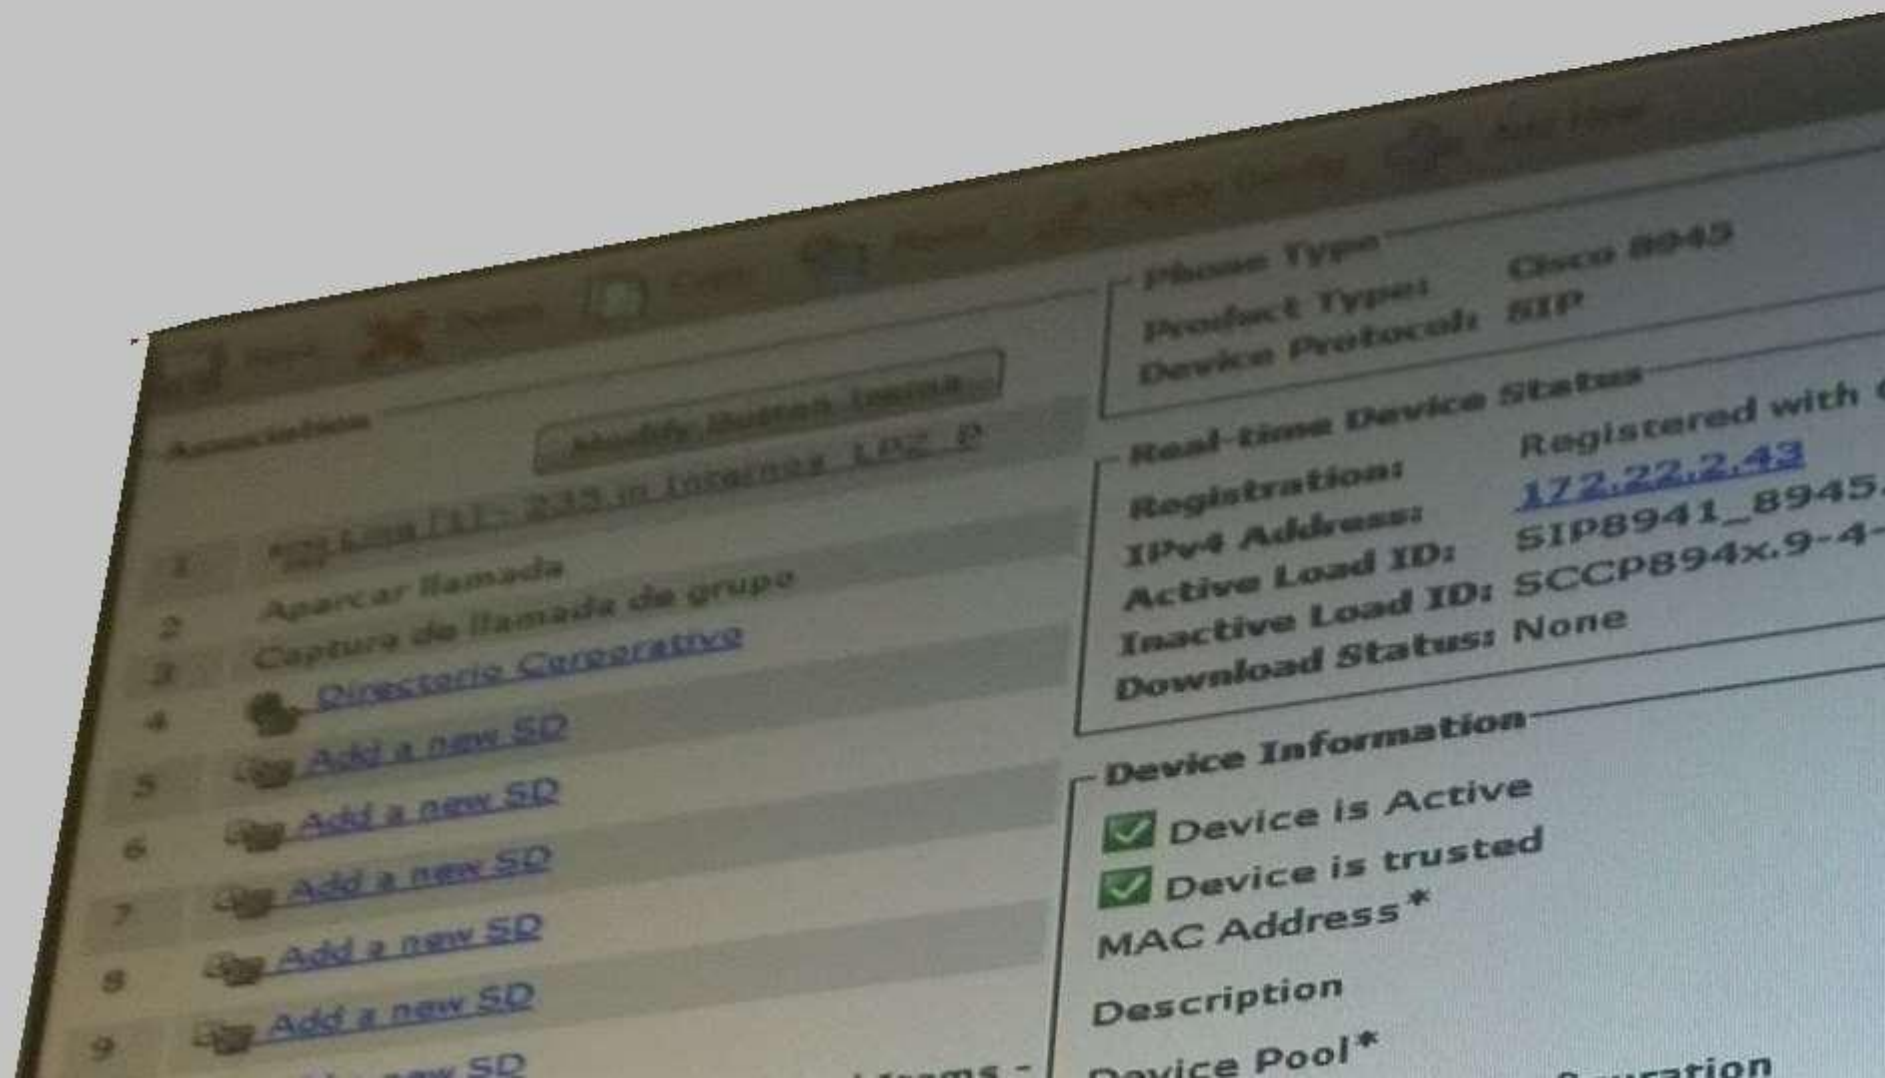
Save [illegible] Delete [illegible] Copy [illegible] Reset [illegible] Apply Config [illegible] Add New

Association

Modify Button Items

1 Line [1] - 233 in Intarnos_LPZ_P

2 Aparcar llamada

3 Captura de llamada de grupo

4 Directorio Corporativo

5 Add a new SD

6 Add a new SD

7 Add a new SD

8 Add a new SD

9 Add a new SD

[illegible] new SD

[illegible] Items -

Phone Type

Product Type: Cisco 8945

Device Protocol: SIP

Real-time Device Status

Registration: Registered with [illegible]

IPv4 Address: 172.22.2.43

Active Load ID: SIP8941_8945.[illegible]

Inactive Load ID: SCCP894x.9-4-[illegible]

Download Status: None

Device Information

Device is Active

Device is trusted

MAC Address*

Description

Device Pool*

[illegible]uration